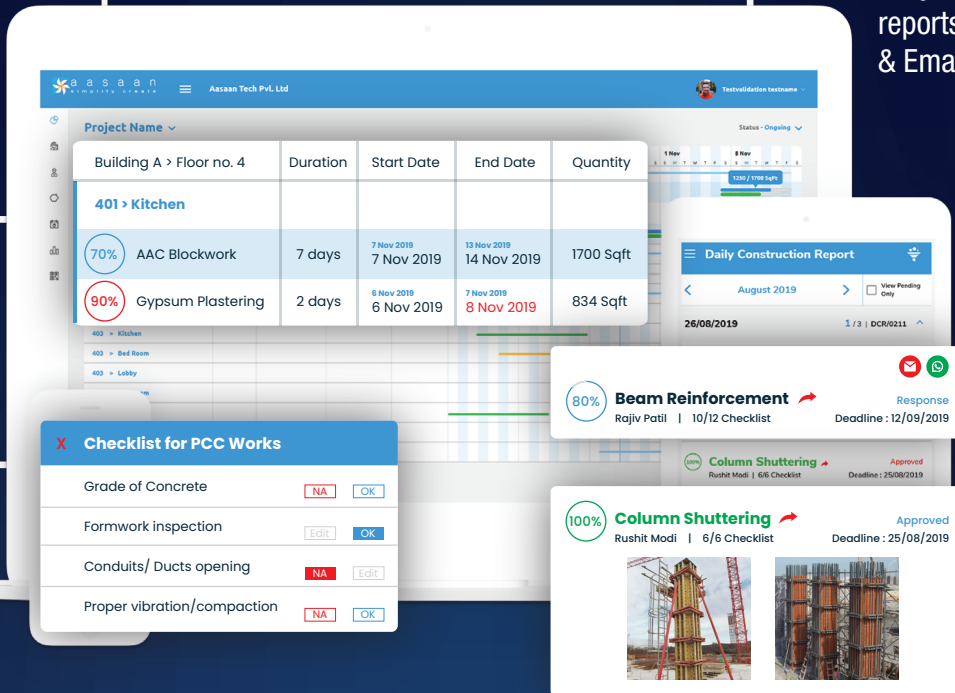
reports
& Ema

aasaan
simplify create

Aasaan Tech Pvt. Ltd

Testvalidation testname

Project Name

Status - Ongoing

| Building A > Floor no. 4 | Duration | Start Date | End Date | Quantity |
|---|---|---|---|---|
| 401 > Kitchen | | | | |
| 70% AAC Blockwork | 7 days | 7 Nov 2019 7 Nov 2019 | 13 Nov 2019 14 Nov 2019 | 1700 Sqft |
| 90% Gypsum Plastering | 2 days | 6 Nov 2019 6 Nov 2019 | 7 Nov 2019 8 Nov 2019 | 834 Sqft |

1 Nov
8 Nov
1230 / 1700 Sqft

403 > Kitchen
403 > Bed Room
403 > Lobby

Daily Construction Report

August 2019

View Pending Only

26/08/2019

1/3 | DCR/0211

80% Beam Reinforcement
Rajiv Patil | 10/12 Checklist
Response
Deadline : 12/09/2019

100% Column Shuttering
Rushit Modi | 6/6 Checklist
Approved
Deadline : 25/08/2019

100% Column Shuttering
Rushit Modi | 6/6 Checklist
Approved
Deadline : 25/08/2019

X Checklist for PCC Works

Grade of Concrete NA OK
Formwork inspection Edit OK
Conduits/ Ducts opening NA Edit
Proper vibration/compaction NA OK